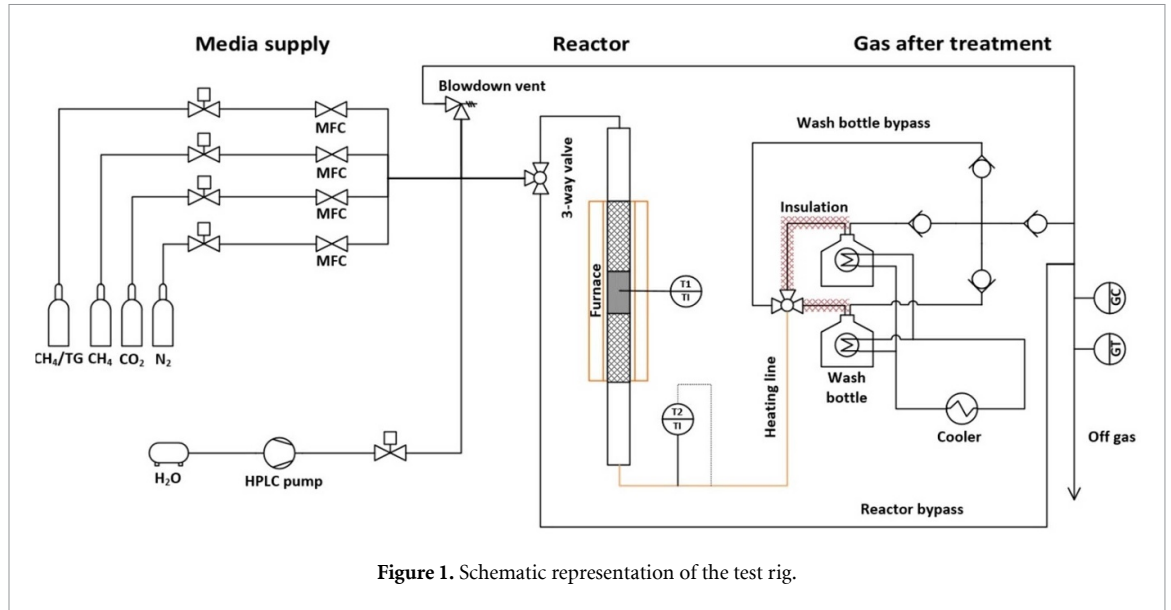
Media supply

Reactor

Gas after treatment

Blowdown vent

MFC

MFC

MFC

MFC

3-way valve

Wash bottle bypass

Insulation

Furnace

T1
TI

CH$_4$/TG CH$_4$ CO$_2$ N$_2$

GC

GT

Wash bottle

Heating line

T2
TI

Cooler

Off gas

H$_2$O

HPLC pump

Reactor bypass

**Figure 1.** Schematic representation of the test rig.